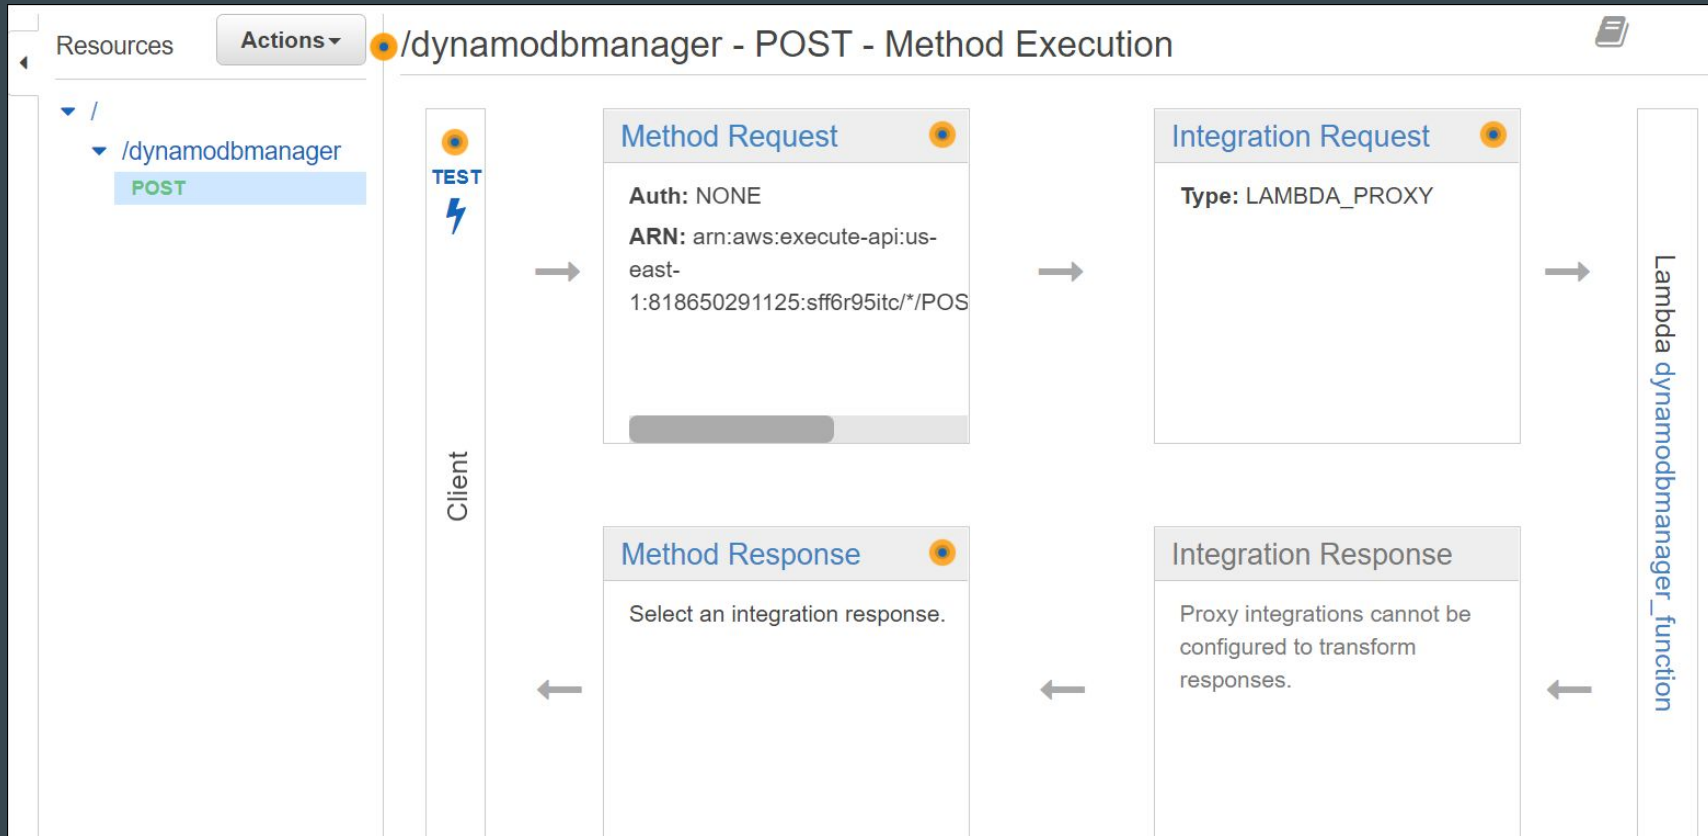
Resources

Actions

/

/dynamodbmanager

POST

/dynamodbmanager - POST - Method Execution

TEST

Client

Method Request

Auth: NONE

ARN: arn:aws:execute-api:us-east-1:818650291125:sff6r95itc/*/POS

Integration Request

Type: LAMBDA_PROXY

Lambda dynamodbmanager_function

Method Response

Select an integration response.

Integration Response

Proxy integrations cannot be configured to transform responses.